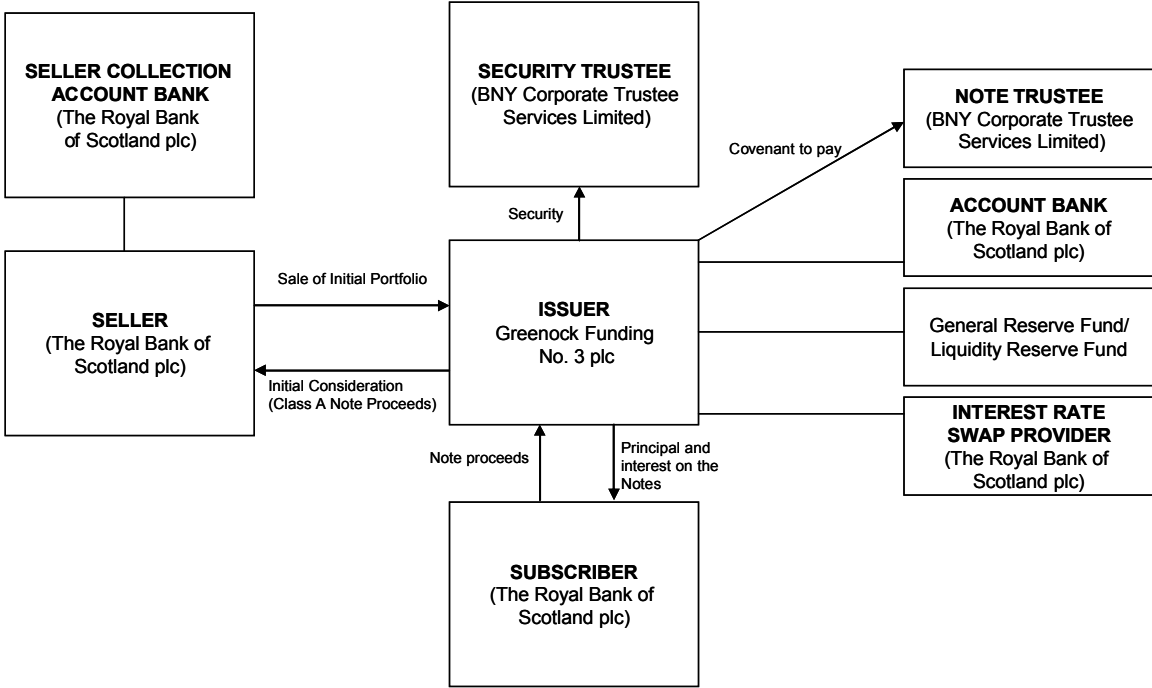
SELLER COLLECTION ACCOUNT BANK
(The Royal Bank of Scotland plc)

SECURITY TRUSTEE
(BNY Corporate Trustee Services Limited)

NOTE TRUSTEE
(BNY Corporate Trustee Services Limited)

Covenant to pay

Security

ACCOUNT BANK
(The Royal Bank of Scotland plc)

Sale of Initial Portfolio

SELLER
(The Royal Bank of Scotland plc)

ISSUER
Greenock Funding No. 3 plc

General Reserve Fund/ Liquidity Reserve Fund

Initial Consideration
(Class A Note Proceeds)

INTEREST RATE SWAP PROVIDER
(The Royal Bank of Scotland plc)

Note proceeds

Principal and interest on the Notes

SUBSCRIBER
(The Royal Bank of Scotland plc)